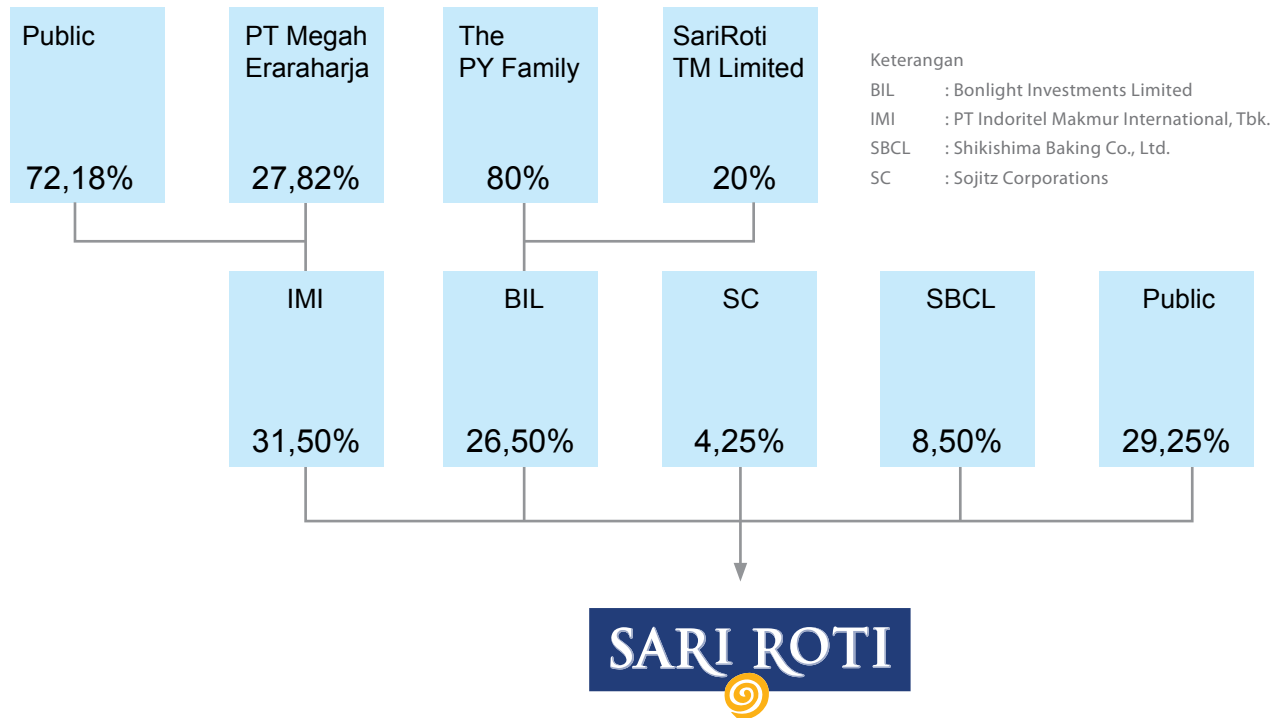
Public
72,18%

PT Megah Eraraharja
27,82%

The PY Family
80%

SariRoti TM Limited
20%

Keterangan
BIL : Bonlight Investments Limited
IMI : PT Indoritel Makmur International, Tbk.
SBCL : Shikishima Baking Co., Ltd.
SC : Sojitz Corporations

IMI
31,50%

BIL
26,50%

SC
4,25%

SBCL
8,50%

Public
29,25%

SARI ROTI